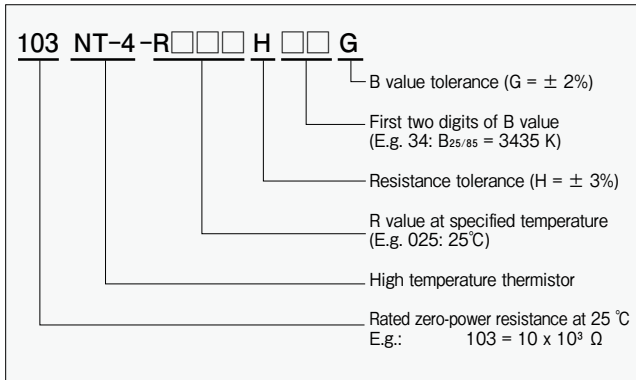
103 NT-4-R□□□ H □□ G

B value tolerance (G = ± 2%)

First two digits of B value (E.g. 34: $B_{25/85}$ = 3435 K)

Resistance tolerance (H = ± 3%)

R value at specified temperature (E.g. 025: 25℃)

High temperature thermistor

Rated zero-power resistance at 25 ℃
E.g.: 103 = 10 x $10^3$ Ω